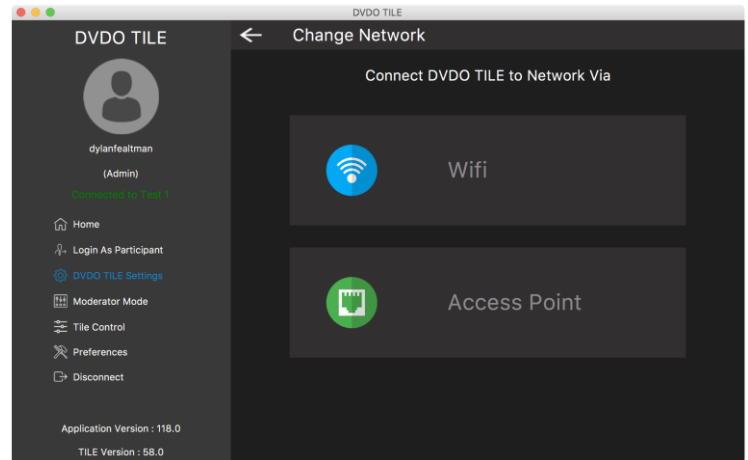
DVDO TILE

DVDO TILE

dylanfealtman

(Admin)

Connected to Test 1

Home

Login As Participant

DVDO TILE Settings

Moderator Mode

Tile Control

Preferences

Disconnect

Application Version : 118.0

TILE Version : 58.0

←

Change Network

Connect DVDO TILE to Network Via

Wifi

Access Point